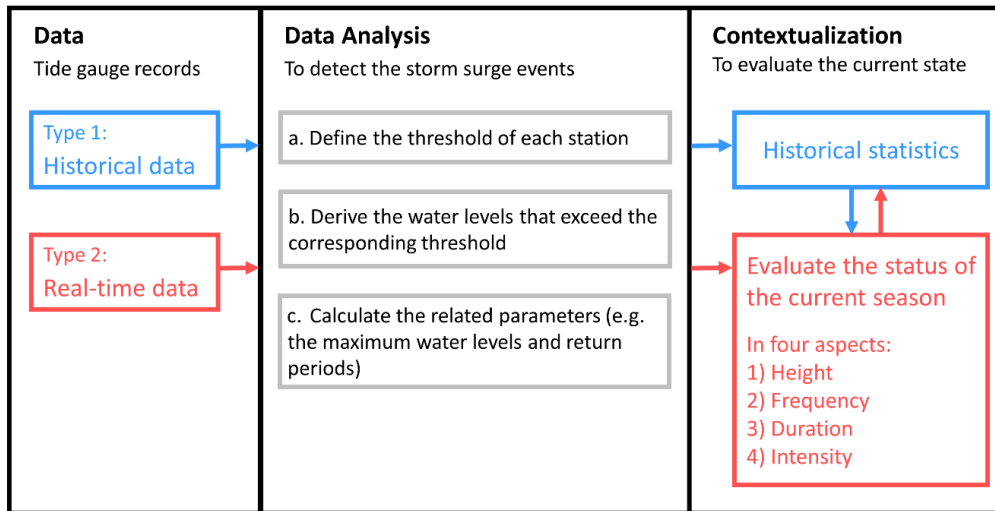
Data
Tide gauge records

Type 1:
Historical data

Type 2:
Real-time data

Data Analysis
To detect the storm surge events

a. Define the threshold of each station

b. Derive the water levels that exceed the corresponding threshold

c. Calculate the related parameters (e.g. the maximum water levels and return periods)

Contextualization
To evaluate the current state

Historical statistics

Evaluate the status of the current season

In four aspects:
1) Height
2) Frequency
3) Duration
4) Intensity